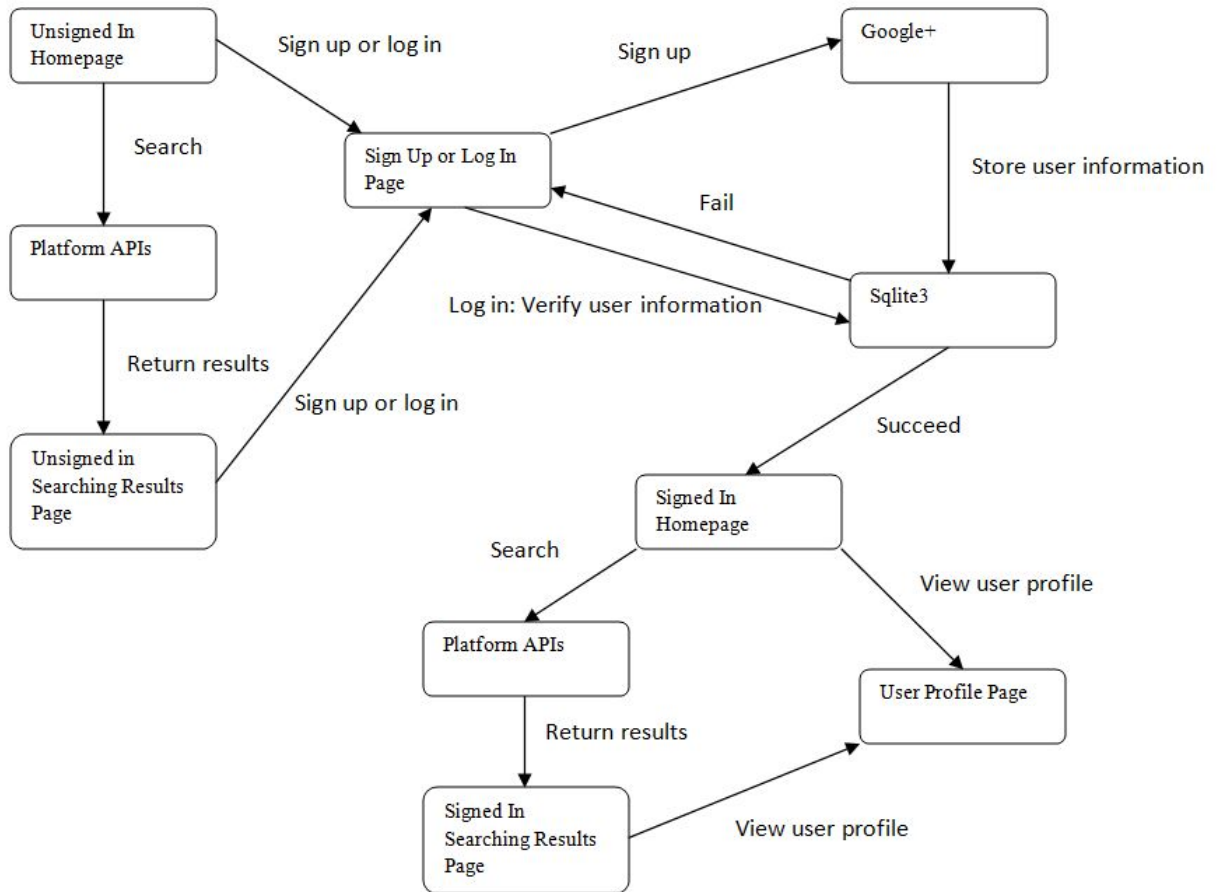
Unsigned In Homepage

Sign up or log in

Sign up

Google+

Search

Sign Up or Log In Page

Store user information

Fail

Platform APIs

Log in: Verify user information

Sqlite3

Return results

Sign up or log in

Succeed

Unsigned in Searching Results Page

Signed In Homepage

Search

View user profile

Platform APIs

User Profile Page

Return results

Signed In Searching Results Page

View user profile